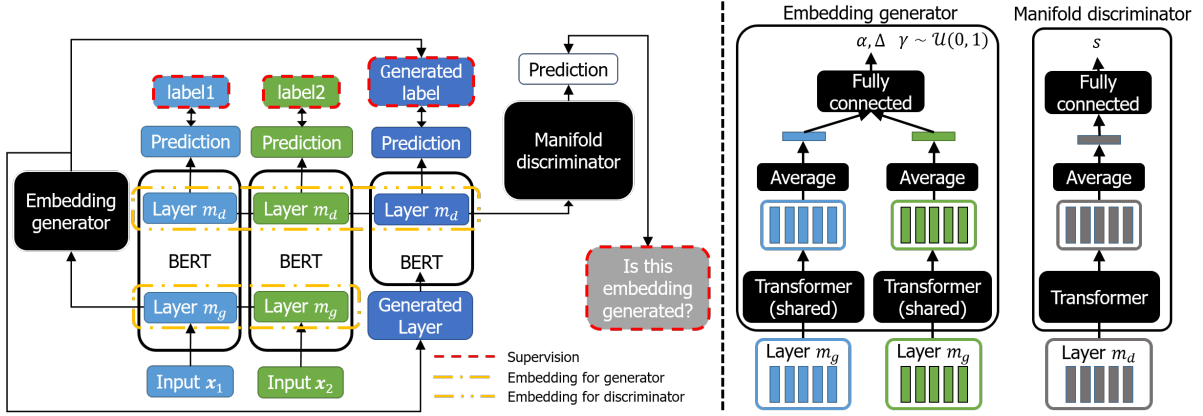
label1

label2

Generated label

Prediction

Prediction

Prediction

Prediction

Manifold discriminator

Embedding generator

Layer $m_d$

Layer $m_d$

Layer $m_d$

BERT

BERT

BERT

Layer $m_g$

Layer $m_g$

Generated Layer

Is this embedding generated?

Input $\boldsymbol{x}_1$

Input $\boldsymbol{x}_2$

Supervision

Embedding for generator

Embedding for discriminator

Embedding generator

$\alpha, \Delta \quad \gamma \sim \mathcal{U}(0,1)$

Fully connected

Average

Average

Transformer (shared)

Transformer (shared)

Layer $m_g$

Layer $m_g$

Manifold discriminator

$s$

Fully connected

Average

Transformer

Layer $m_d$